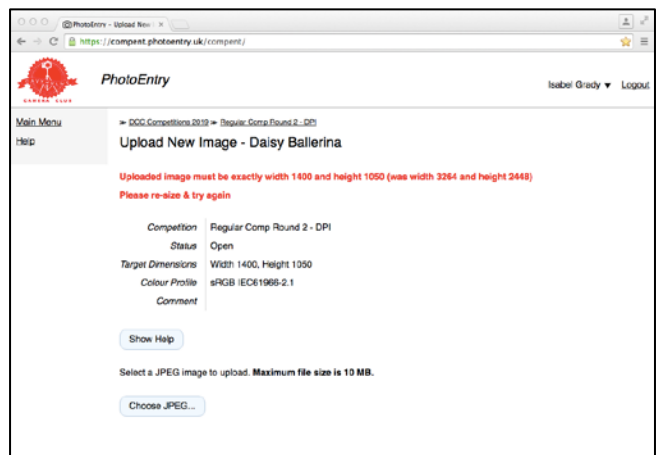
PhotoEntry - Upload New I ×

https://compent.photoentry.uk/compent/

CAMERA CLUB

PhotoEntry

Isabel Grady ▼ Logout

Main Menu

Help

➤ DCC Competitions 2019 ➤ Regular Comp Round 2 - DPI

Upload New Image - Daisy Ballerina

Uploaded image must be exactly width 1400 and height 1050 (was width 3264 and height 2448)

Please re-size & try again

| | |
|---|---|
| Competition | Regular Comp Round 2 - DPI |
| Status | Open |
| Target Dimensions | Width 1400, Height 1050 |
| Colour Profile | sRGB IEC61966-2.1 |
| Comment | |

Show Help

Select a JPEG image to upload. **Maximum file size is 10 MB.**

Choose JPEG...